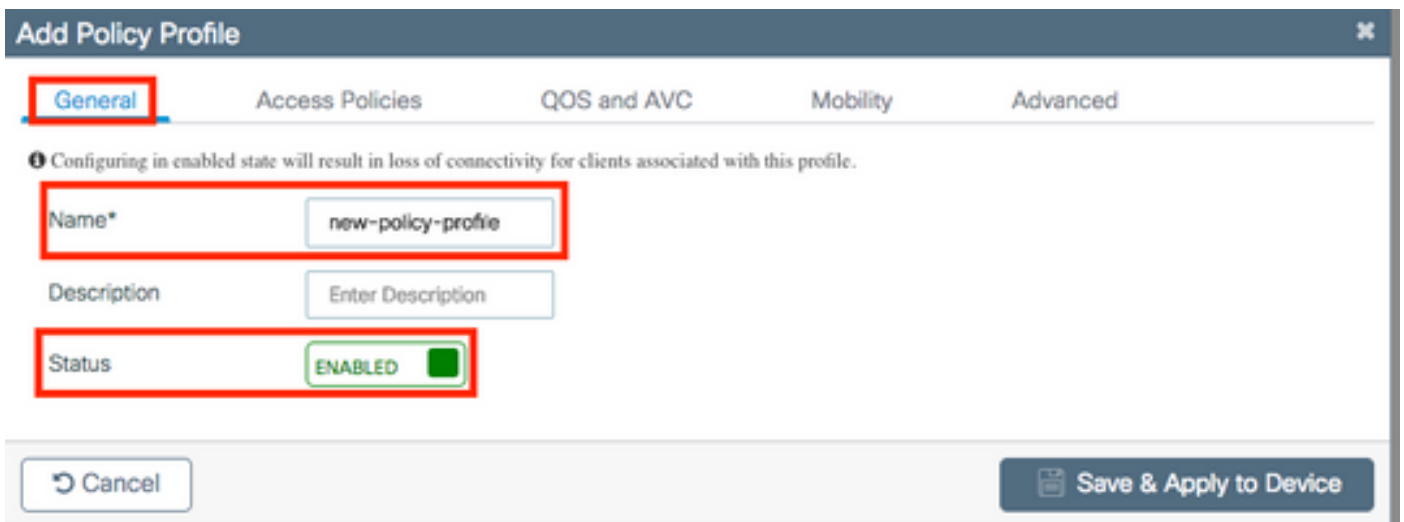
Add Policy Profile

General | Access Policies | QOS and AVC | Mobility | Advanced

Configuring in enabled state will result in loss of connectivity for clients associated with this profile.

Name* new-policy-profile

Description Enter Description

Status ENABLED

Cancel

Save & Apply to Device